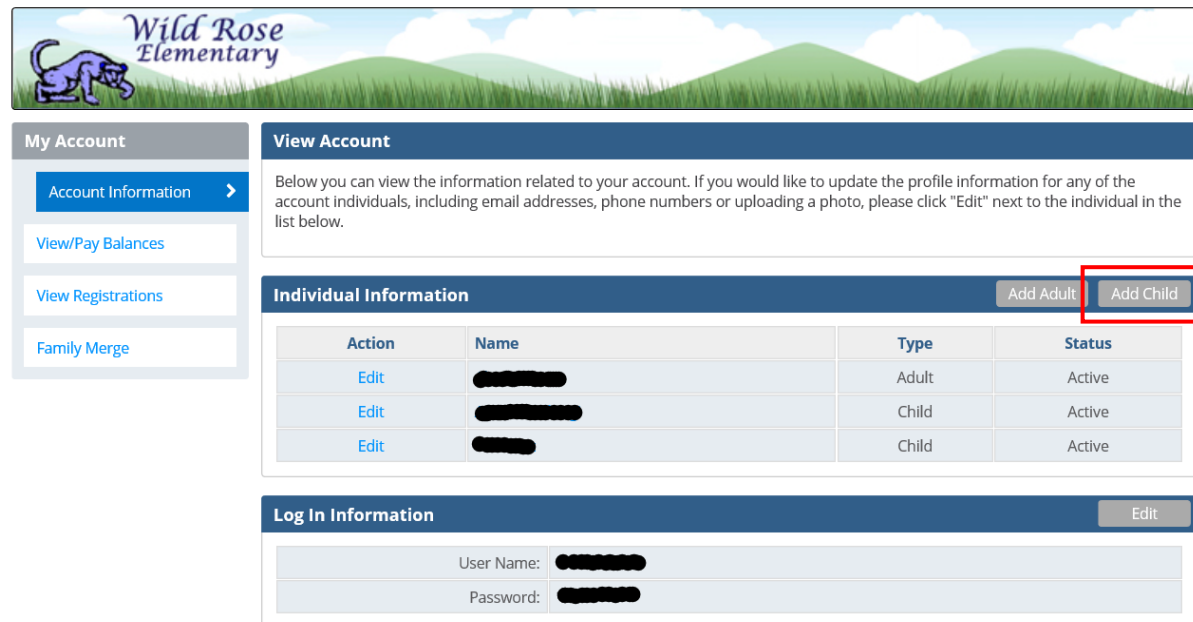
Wild Rose Elementary

My Account

Account Information

View/Pay Balances

View Registrations

Family Merge

View Account

Below you can view the information related to your account. If you would like to update the profile information for any of the account individuals, including email addresses, phone numbers or uploading a photo, please click "Edit" next to the individual in the list below.

Individual Information

Add Adult Add Child

| Action | Name | Type | Status |
|---|---|---|---|
| Edit | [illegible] | Adult | Active |
| Edit | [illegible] | Child | Active |
| Edit | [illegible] | Child | Active |

Log In Information

Edit

| | |
|---|---|
| User Name: | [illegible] |
| Password: | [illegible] |